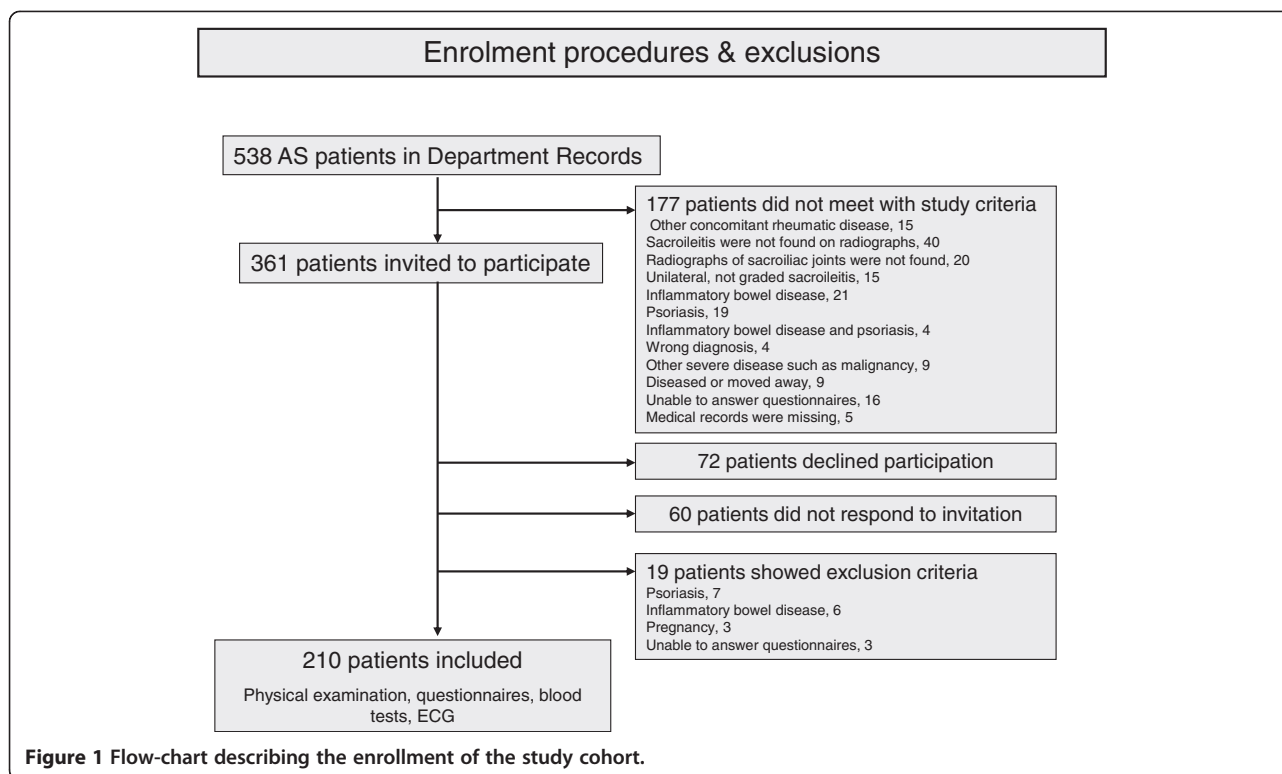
Enrolment procedures & exclusions

538 AS patients in Department Records

177 patients did not meet with study criteria
Other concomitant rheumatic disease, 15
Sacroileitis were not found on radiographs, 40
Radiographs of sacroiliac joints were not found, 20
Unilateral, not graded sacroileitis, 15
Inflammatory bowel disease, 21
Psoriasis, 19
Inflammatory bowel disease and psoriasis, 4
Wrong diagnosis, 4
Other severe disease such as malignancy, 9
Diseased or moved away, 9
Unable to answer questionnaires, 16
Medical records were missing, 5

361 patients invited to participate

72 patients declined participation

60 patients did not respond to invitation

19 patients showed exclusion criteria
Psoriasis, 7
Inflammatory bowel disease, 6
Pregnancy, 3
Unable to answer questionnaires, 3

210 patients included
Physical examination, questionnaires, blood tests, ECG

Figure 1 Flow-chart describing the enrollment of the study cohort.